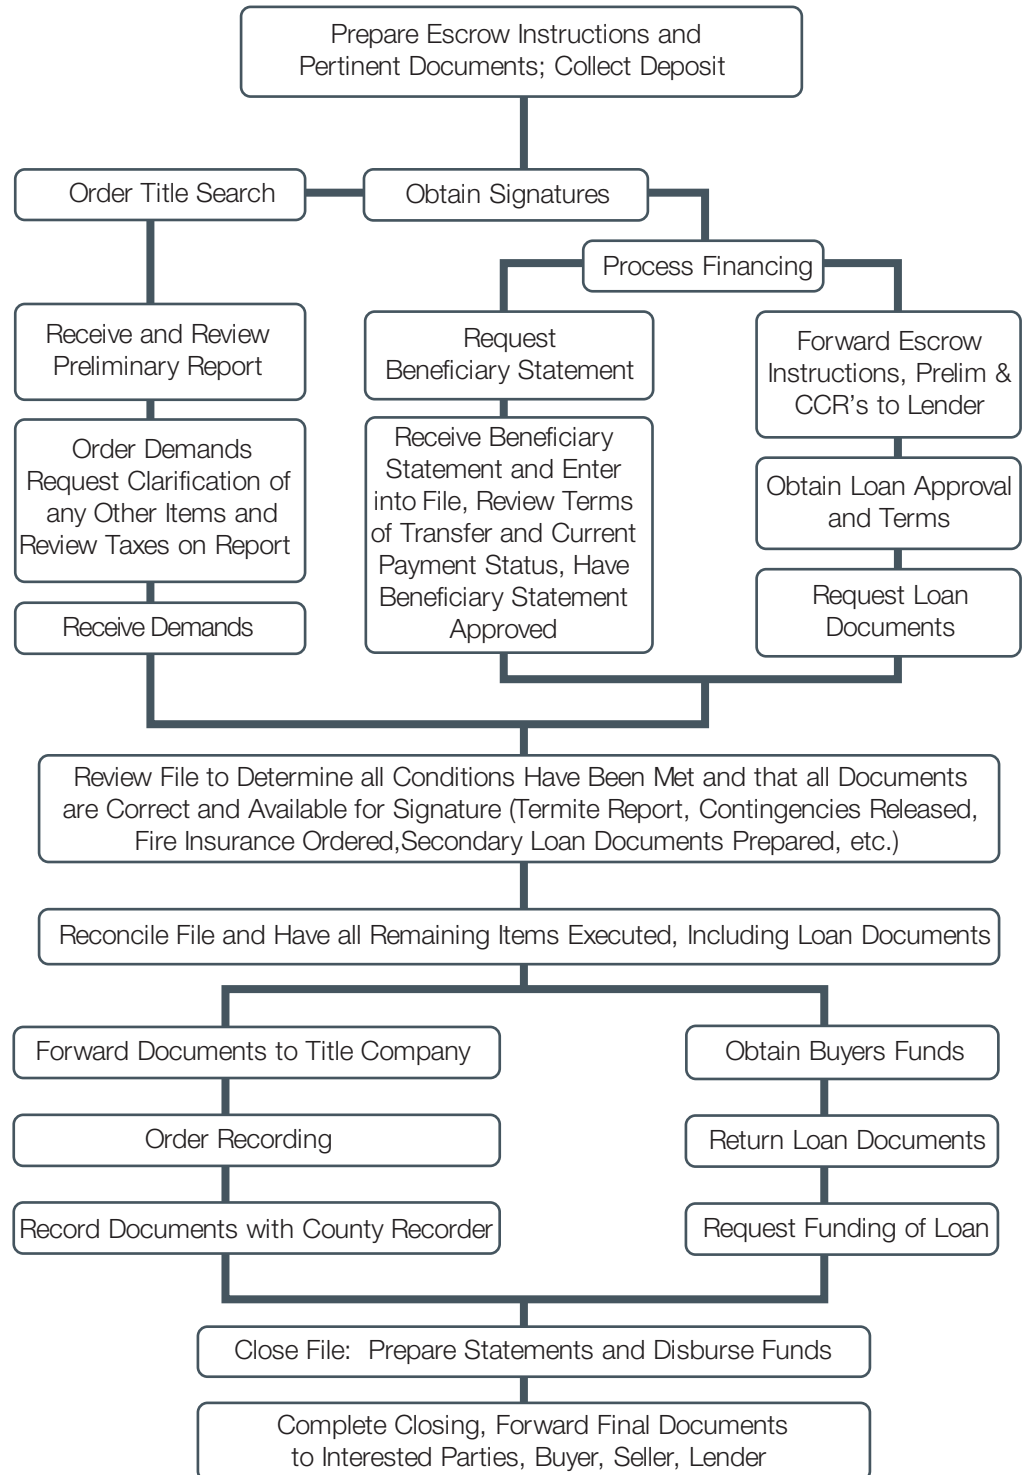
Prepare Escrow Instructions and Pertinent Documents; Collect Deposit

Order Title Search

Obtain Signatures

Process Financing

Receive and Review Preliminary Report

Order Demands Request Clarification of any Other Items and Review Taxes on Report

Receive Demands

Request Beneficiary Statement

Receive Beneficiary Statement and Enter into File, Review Terms of Transfer and Current Payment Status, Have Beneficiary Statement Approved

Forward Escrow Instructions, Prelim & CCR's to Lender

Obtain Loan Approval and Terms

Request Loan Documents

Review File to Determine all Conditions Have Been Met and that all Documents are Correct and Available for Signature (Termite Report, Contingencies Released, Fire Insurance Ordered,Secondary Loan Documents Prepared, etc.)

Reconcile File and Have all Remaining Items Executed, Including Loan Documents

Forward Documents to Title Company

Order Recording

Record Documents with County Recorder

Obtain Buyers Funds

Return Loan Documents

Request Funding of Loan

Close File: Prepare Statements and Disburse Funds

Complete Closing, Forward Final Documents to Interested Parties, Buyer, Seller, Lender